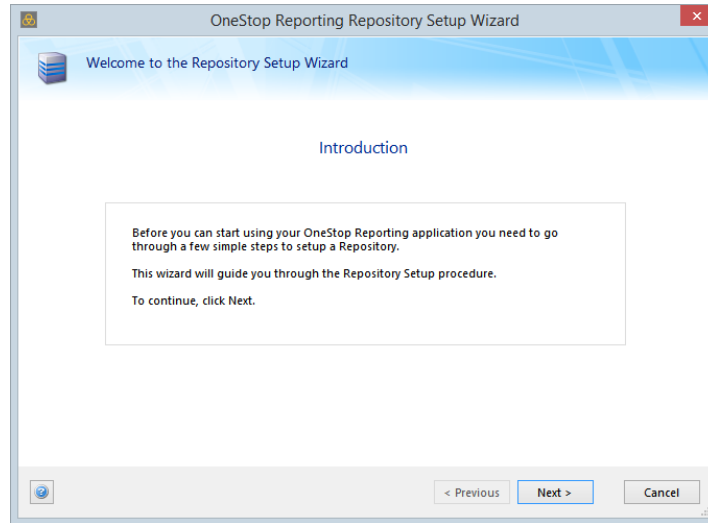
OneStop Reporting Repository Setup Wizard

Welcome to the Repository Setup Wizard

Introduction

Before you can start using your OneStop Reporting application you need to go through a few simple steps to setup a Repository.

This wizard will guide you through the Repository Setup procedure.

To continue, click Next.

< Previous
Next >
Cancel